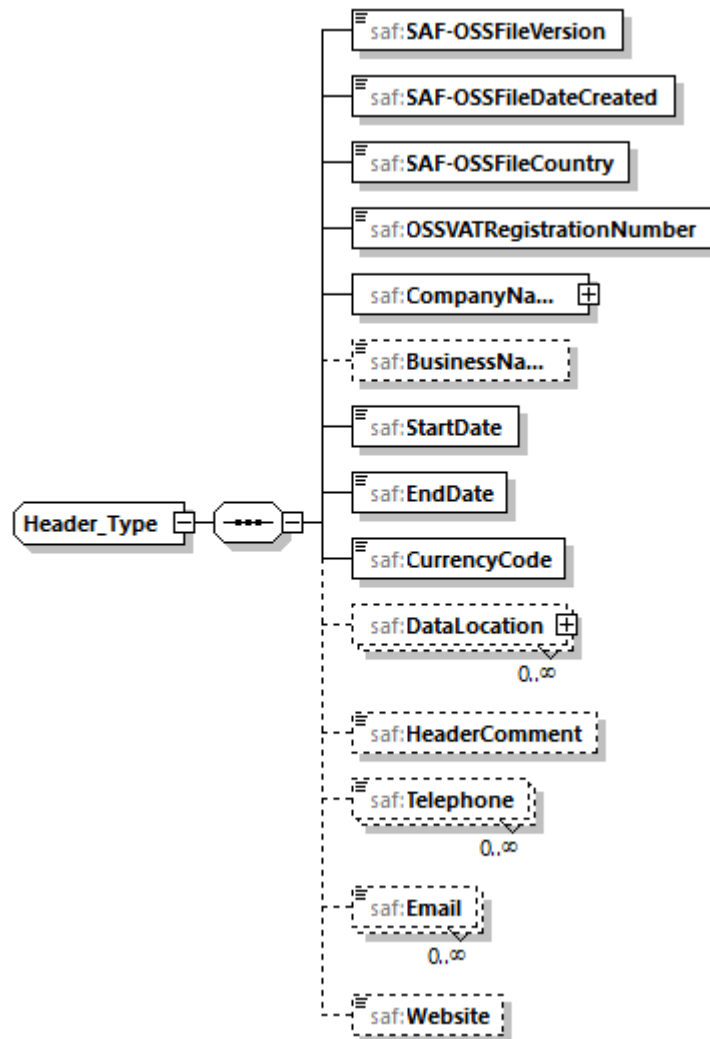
Header_Type

saf:SAF-OSSFileVersion

saf:SAF-OSSFileDateCreated

saf:SAF-OSSFileCountry

saf:OSSVATRegistrationNumber

saf:CompanyNa...

saf:BusinessNa...

saf:StartDate

saf:EndDate

saf:CurrencyCode

saf:DataLocation
0..∞

saf:HeaderComment

saf:Telephone
0..∞

saf:Email
0..∞

saf:Website